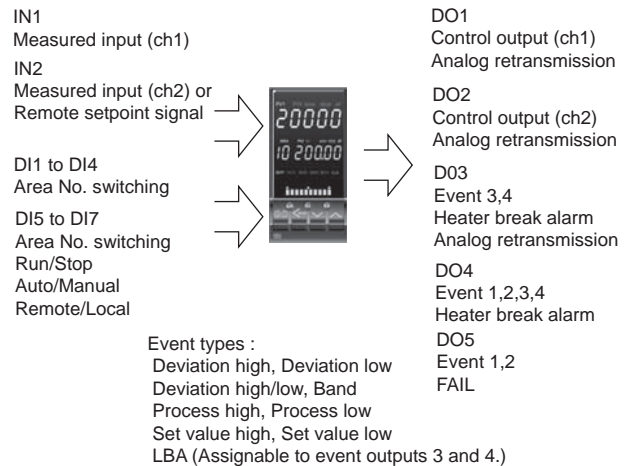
IN1
Measured input (ch1)

IN2
Measured input (ch2) or
Remote setpoint signal

DI1 to DI4
Area No. switching

DI5 to DI7
Area No. switching
Run/Stop
Auto/Manual
Remote/Local

20000
10 20000

DO1
Control output (ch1)
Analog retransmission

DO2
Control output (ch2)
Analog retransmission

D03
Event 3,4
Heater break alarm
Analog retransmission

DO4
Event 1,2,3,4
Heater break alarm

DO5
Event 1,2
FAIL

Event types :
Deviation high, Deviation low
Deviation high/low, Band
Process high, Process low
Set value high, Set value low
LBA (Assignable to event outputs 3 and 4.)